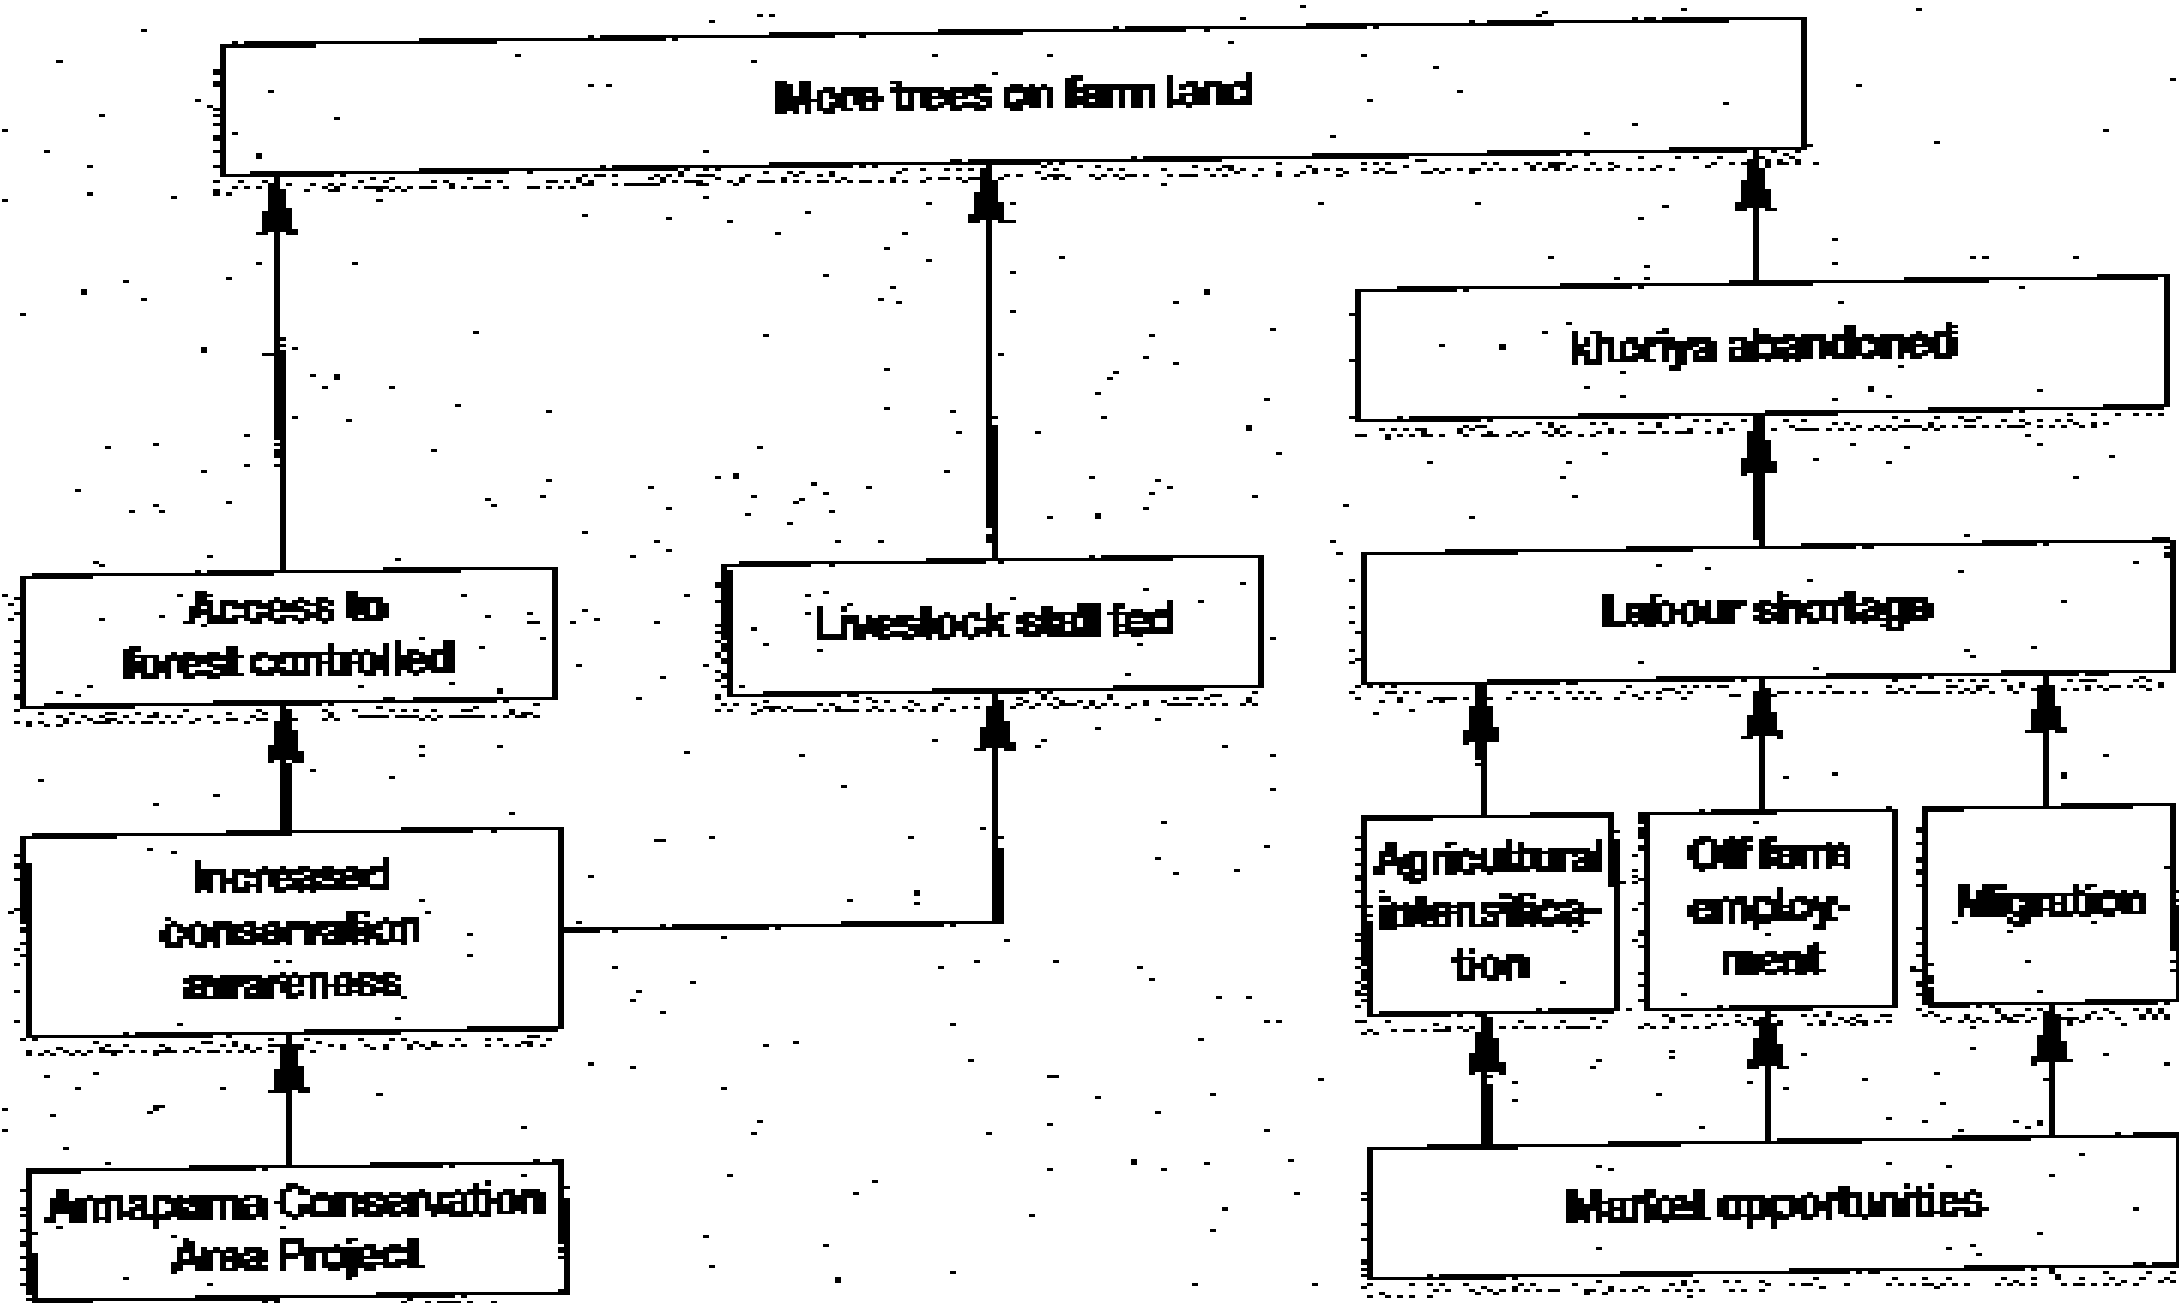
More trees on farm land

Access to forest controlled

Livestock stall fed

khoriya abandoned

Labour shortage

Increased conservation awareness

Agricultural intensification

Off farm employment

Migration

Annapurna Conservation Area Project

Market opportunities